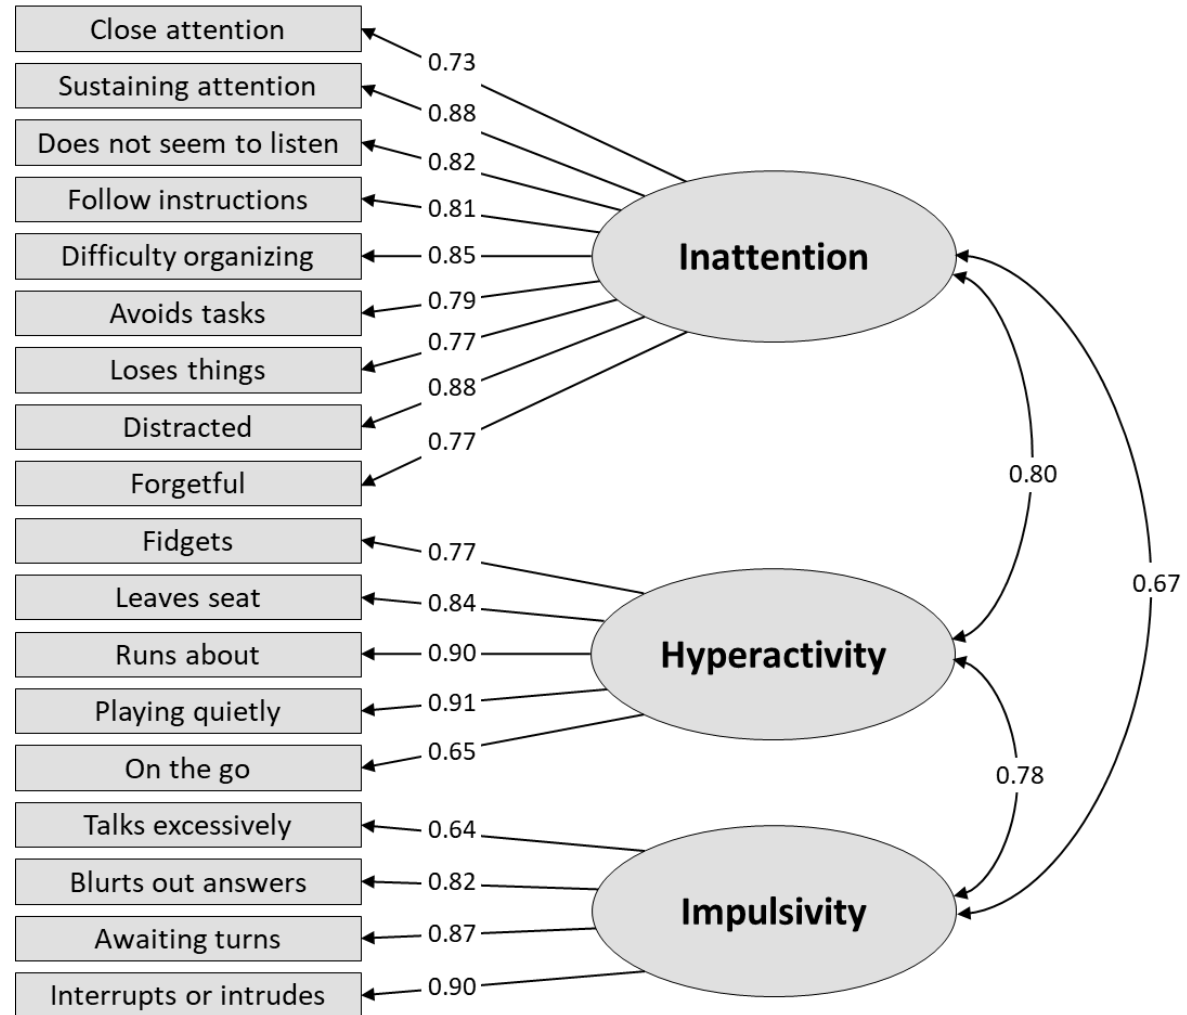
Close attention
0.73
Sustaining attention
0.88
Does not seem to listen
0.82
Follow instructions
0.81
Difficulty organizing
0.85
Avoids tasks
0.79
Loses things
0.77
Distracted
0.88
Forgetful
0.77

Inattention

Fidgets
0.77
Leaves seat
0.84
Runs about
0.90
Playing quietly
0.91
On the go
0.65

Hyperactivity

Talks excessively
0.64
Blurts out answers
0.82
Awaiting turns
0.87
Interrupts or intrudes
0.90

Impulsivity

0.80
0.67
0.78